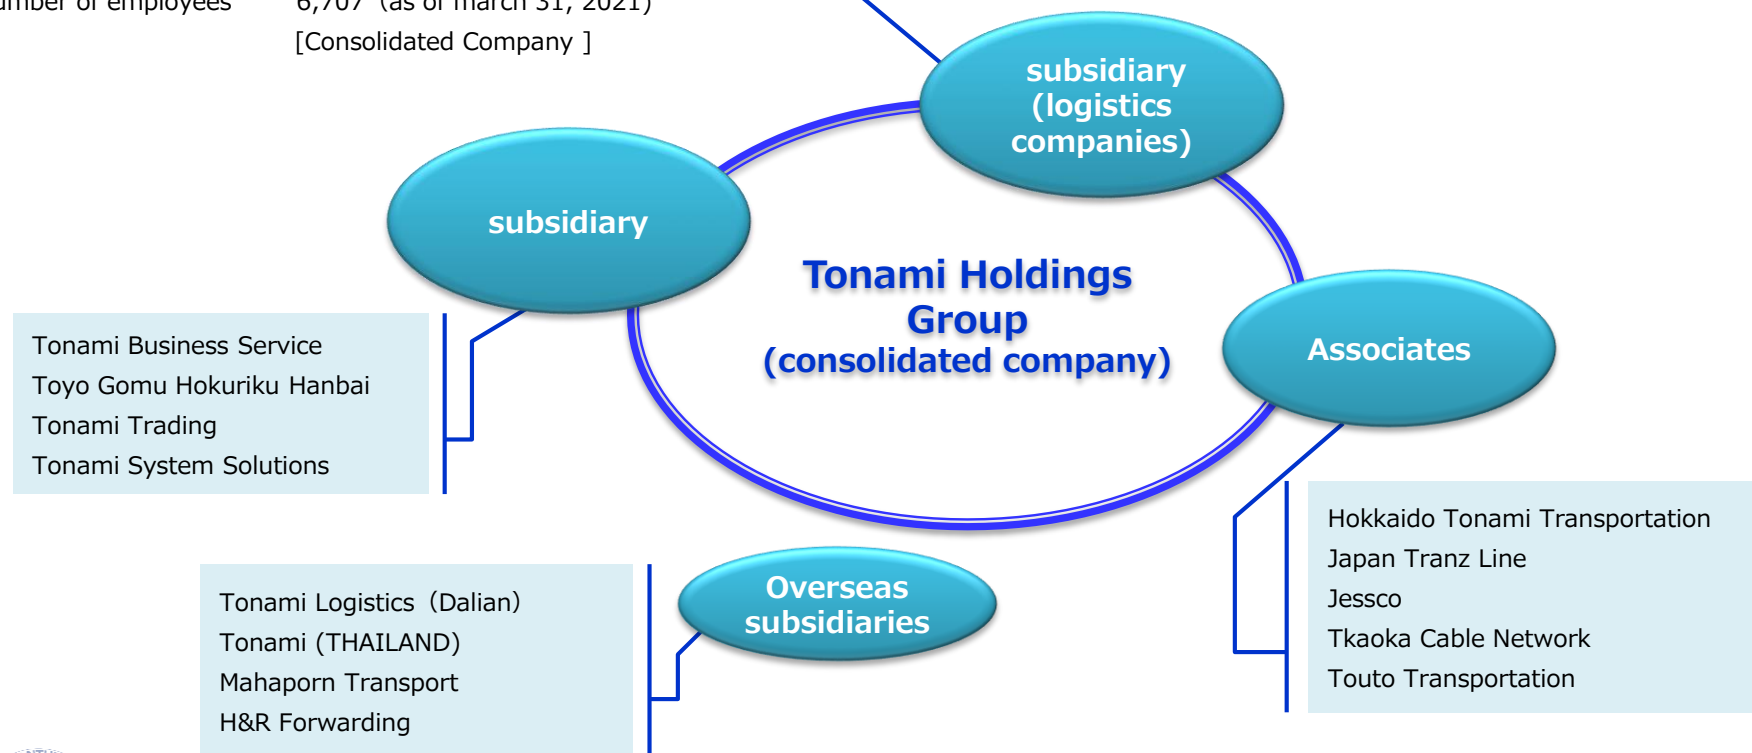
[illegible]umber of employees 6,707 (as of March 31, 2021)
[Consolidated Company ]

subsidiary (logistics companies)

subsidiary

Tonami Holdings Group (consolidated company)

Associates

Tonami Business Service
Toyo Gomu Hokuriku Hanbai
Tonami Trading
Tonami System Solutions

Hokkaido Tonami Transportation
Japan Tranz Line
Jessco
Tkaoka Cable Network
Touto Transportation

Overseas subsidiaries

Tonami Logistics（Dalian)
Tonami (THAILAND)
Mahaporn Transport
H&R Forwarding